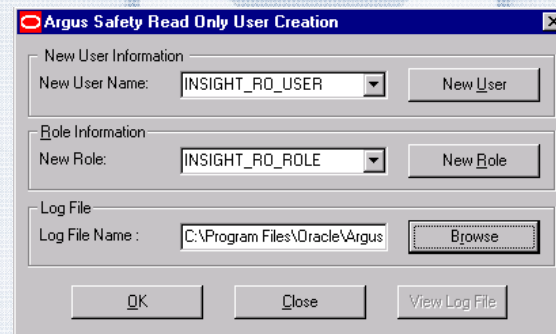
Argus Safety Read Only User Creation

New User Information
New User Name: INSIGHT_RO_USER
New User

Role Information
New Role: INSIGHT_RO_ROLE
New Role

Log File
Log File Name : C:\Program Files\Oracle\Argus
Browse

OK
Close
View Log File